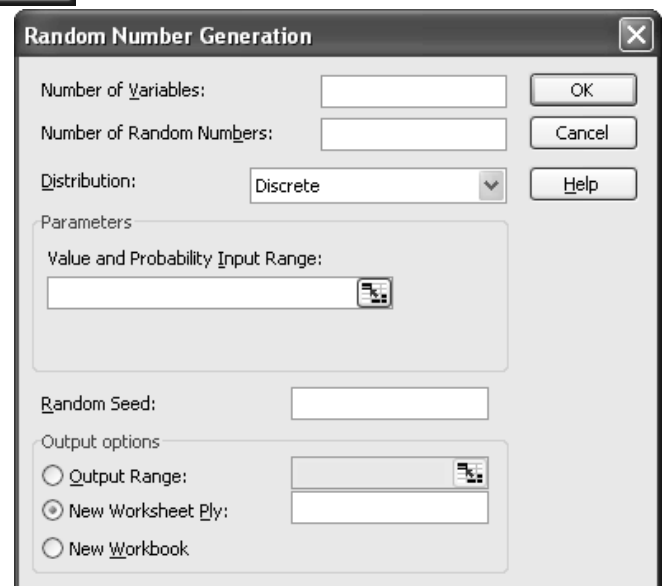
Random Number Generation

Number of Variables:

Number of Random Numbers:

Distribution: Discrete

OK

Cancel

Help

Parameters

Value and Probability Input Range:

Random Seed:

Output options

Output Range:

New Worksheet Ply:

New Workbook